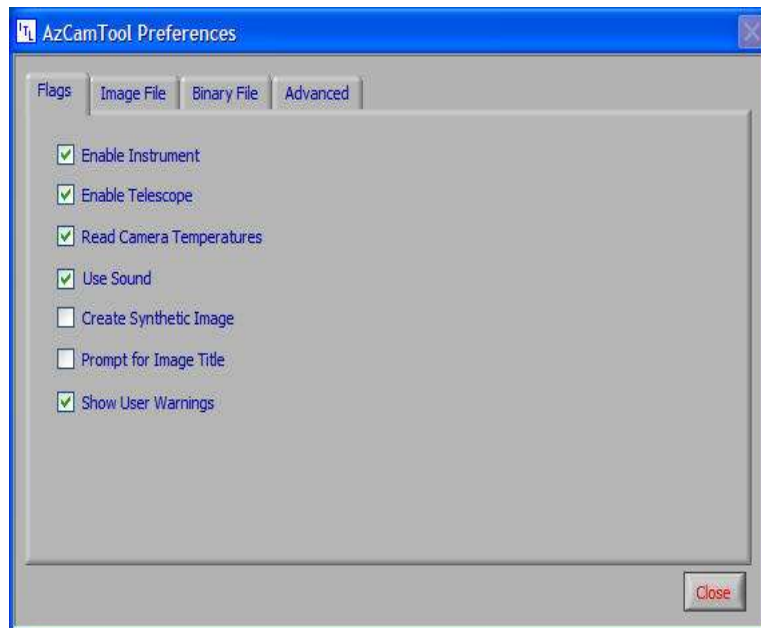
AzCamTool Preferences

Flags
Image File
Binary File
Advanced

Enable Instrument

Enable Telescope

Read Camera Temperatures

Use Sound

Create Synthetic Image

Prompt for Image Title

Show User Warnings

Close